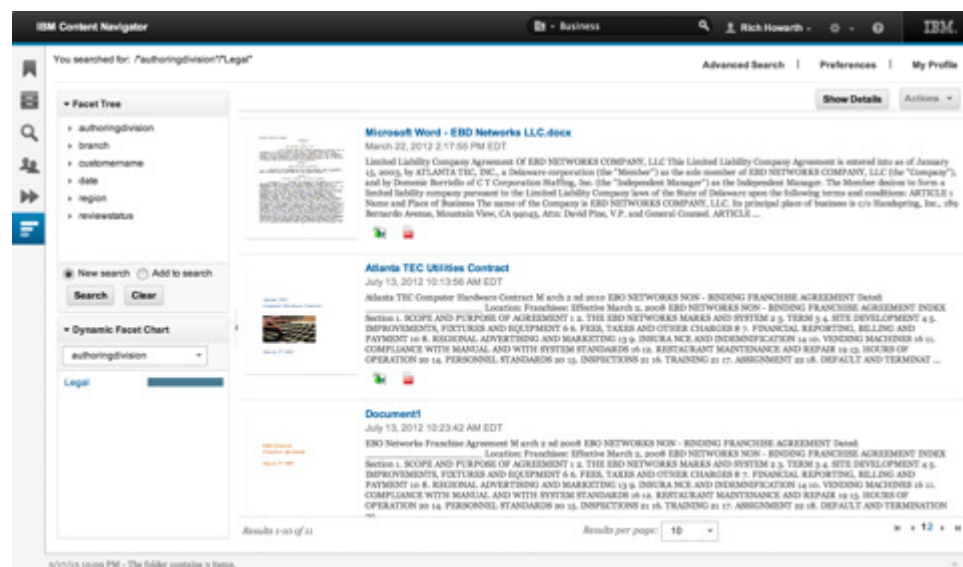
IBM Content Navigator

Business

Rich Howarth

IBM.

You searched for: /"authoringdivision"/"Legal"

Advanced Search | Preferences | My Profile

Facet Tree

authoringdivision
branch
customername
date
region
reviewstatus

New search   Add to search

Search   Clear

Dynamic Facet Chart

authoringdivision

Legal

Show Details   Actions

Microsoft Word - EBD Networks LLC.docx
March 22, 2012 2:17:55 PM EDT
Limited Liability Company Agreement Of EBD NETWORKS COMPANY, LLC This Limited Liability Company Agreement is entered into as of January 15, 2003, by ATLANTA TEC, INC., a Delaware corporation (the "Member") as the sole member of EBD NETWORKS COMPANY, LLC (the "Company"), and by Domenic Borriello of C T Corporation Staffing, Inc. (the "Independent Manager") as the Independent Manager. The Member desires to form a limited liability company pursuant to the Limited Liability Company laws of the State of Delaware upon the following terms and conditions: ARTICLE 1 Name and Place of Business The name of the Company is EBD NETWORKS COMPANY, LLC. Its principal place of business is c/o Handspring, Inc., 189 Bernardo Avenue, Mountain View, CA 94043, Attn: David Pine, V.P. and General Counsel. ARTICLE ...

Atlanta TEC Utilities Contract
July 13, 2012 10:13:56 AM EDT
Atlanta TEC Computer Hardware Contract M arch 2 nd 2010 EBO NETWORKS NON - BINDING FRANCHISE AGREEMENT Dated: Location: Franchisee: Effective March 2, 2008 EBD NETWORKS NON - BINDING FRANCHISE AGREEMENT INDEX Section 1. SCOPE AND PURPOSE OF AGREEMENT 1 2. THE EBD NETWORKS MARKS AND SYSTEM 2 3. TERM 3 4. SITE DEVELOPMENT 4 5. IMPROVEMENTS, FIXTURES AND EQUIPMENT 6 6. FEES, TAXES AND OTHER CHARGES 8 7. FINANCIAL REPORTING, BILLING AND PAYMENT 10 8. REGIONAL ADVERTISING AND MARKETING 13 9. INSURA NCE AND INDEMNIFICATION 14 10. VENDING MACHINES 16 11. COMPLIANCE WITH MANUAL AND WITH SYSTEM STANDARDS 16 12. RESTAURANT MAINTENANCE AND REPAIR 19 13. HOURS OF OPERATION 20 14. PERSONNEL STANDARDS 20 15. INSPECTIONS 21 16. TRAINING 21 17. ASSIGNMENT 22 18. DEFAULT AND TERMINAT ...

Document1
July 13, 2012 10:23:42 AM EDT
EBO Networks Franchise Agreement M arch 2 nd 2008 EBO NETWORKS NON - BINDING FRANCHISE AGREEMENT Dated: Location: Franchisee: Effective March 2, 2008 EBD NETWORKS NON - BINDING FRANCHISE AGREEMENT INDEX Section 1. SCOPE AND PURPOSE OF AGREEMENT 1 2. THE EBD NETWORKS MARKS AND SYSTEM 2 3. TERM 3 4. SITE DEVELOPMENT 4 5. IMPROVEMENTS, FIXTURES AND EQUIPMENT 6 6. FEES, TAXES AND OTHER CHARGES 8 7. FINANCIAL REPORTING, BILLING AND PAYMENT 10 8. REGIONAL ADVERTISING AND MARKETING 13 9. INSURA NCE AND INDEMNIFICATION 14 10. VENDING MACHINES 16 11. COMPLIANCE WITH MANUAL AND WITH SYSTEM STANDARDS 16 12. RESTAURANT MAINTENANCE AND REPAIR 19 13. HOURS OF OPERATION 20 14. PERSONNEL STANDARDS 20 15. INSPECTIONS 21 16. TRAINING 21 17. ASSIGNMENT 22 18. DEFAULT AND TERMINATION

Results 1-10 of 11

Results per page: 10

1 2

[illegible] PM - The folder contains 3 items.